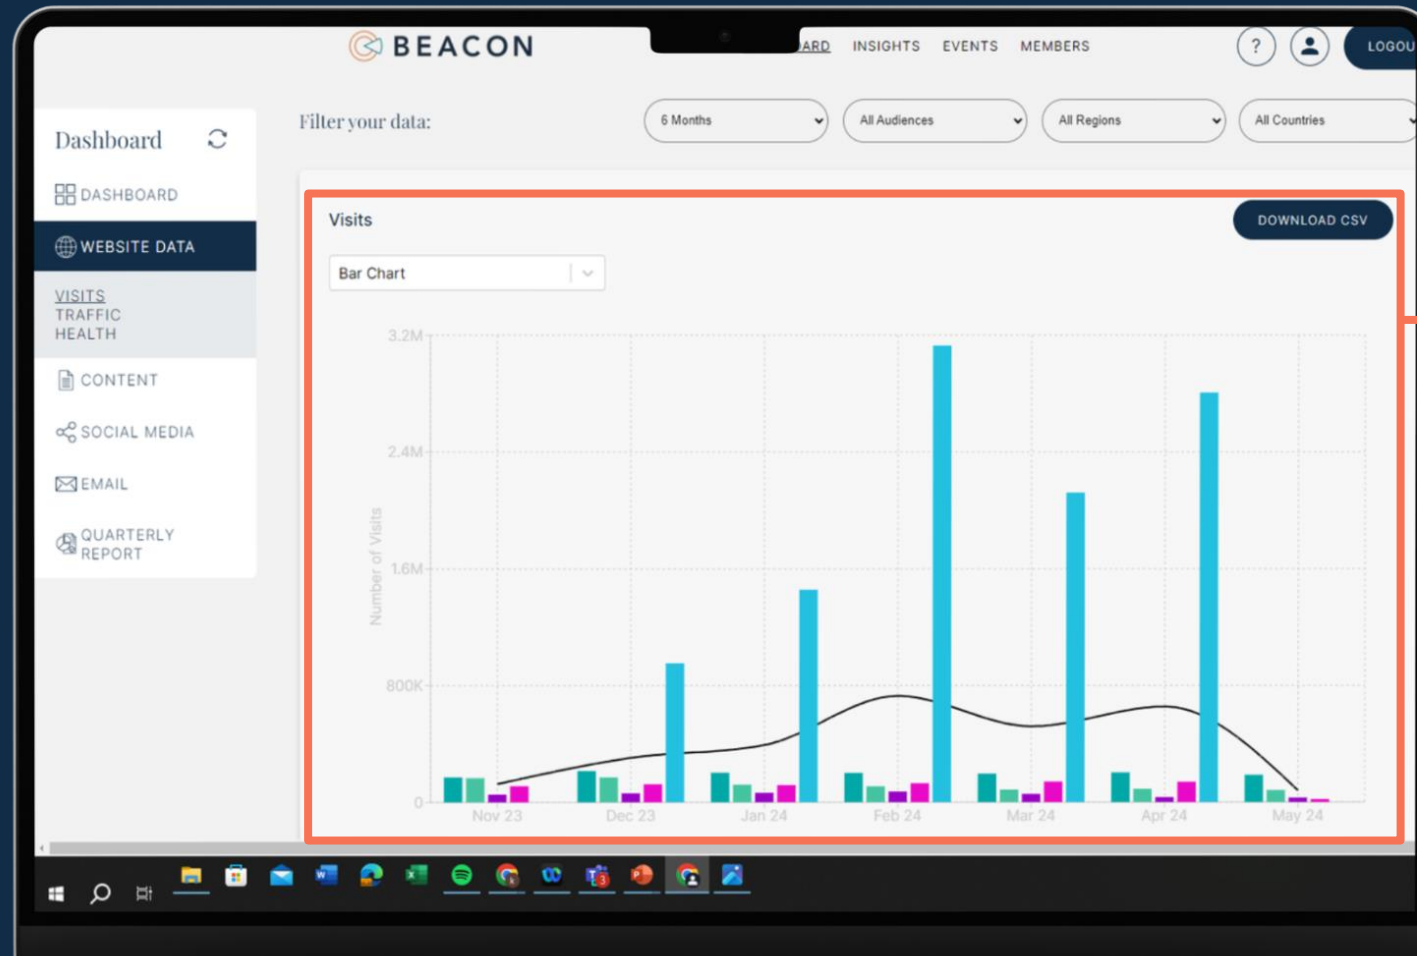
BEACON

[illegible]ARD INSIGHTS EVENTS MEMBERS

?

LOGOU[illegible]

Dashboard

DASHBOARD

WEBSITE DATA

VISITS
TRAFFIC
HEALTH

CONTENT

SOCIAL MEDIA

EMAIL

QUARTERLY REPORT

Filter your data:

6 Months

All Audiences

All Regions

All Countries

Visits

DOWNLOAD CSV

Bar Chart

3.2M
2.4M
1.6M
800K
0

Number of Visits

Nov 23
Dec 23
Jan 24
Feb 24
Mar 24
Apr 24
May 24